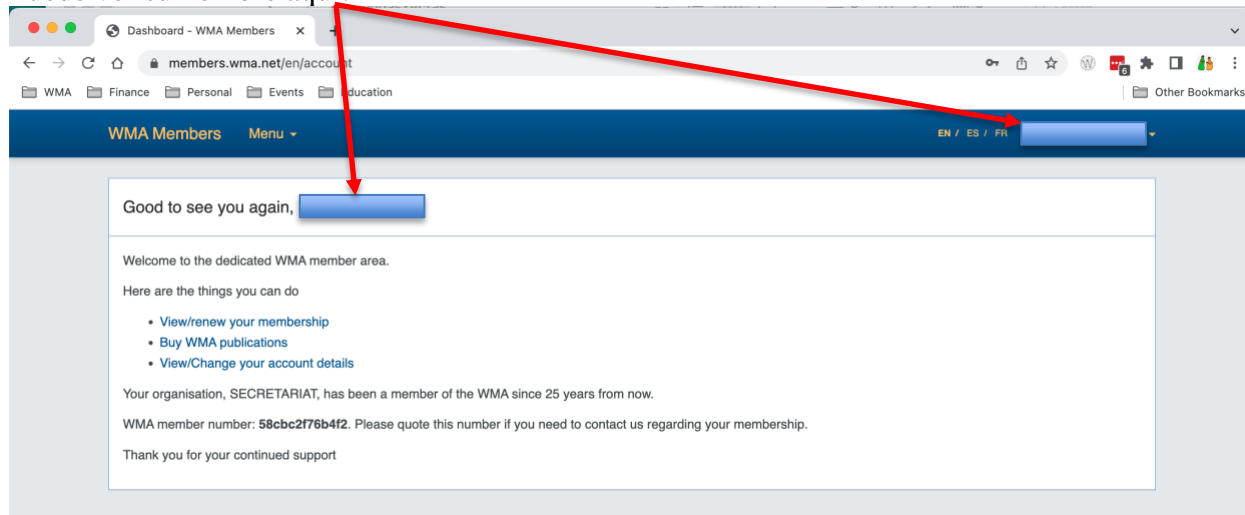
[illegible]

Dashboard - WMA Members

members.wma.net/en/account

WMA Finance Personal Events Education

Other Bookmarks

WMA Members Menu

EN / ES / FR

Good to see you again,

Welcome to the dedicated WMA member area.

Here are the things you can do

- View/renew your membership
- Buy WMA publications
- View/Change your account details

Your organisation, SECRETARIAT, has been a member of the WMA since 25 years from now.

WMA member number: **58cbc2f76b4f2**. Please quote this number if you need to contact us regarding your membership.

Thank you for your continued support